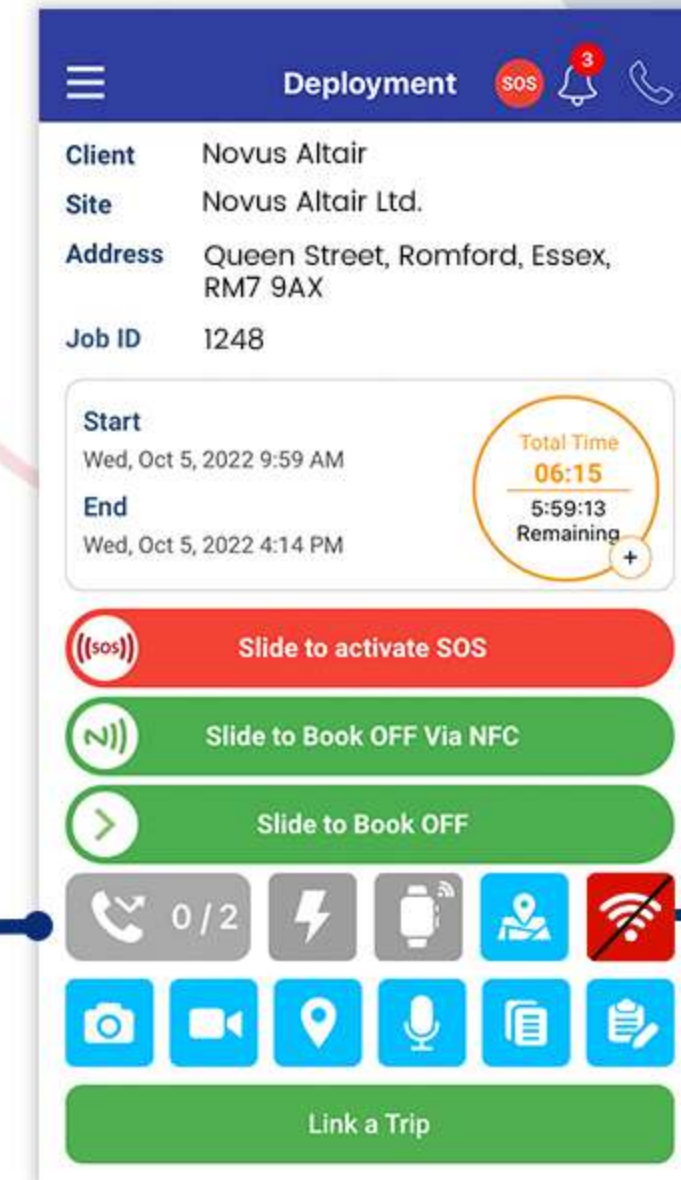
Deployment SOS 3

Client Novus Altair
Site Novus Altair Ltd.
Address Queen Street, Romford, Essex, RM7 9AX
Job ID 1248

Start
Wed, Oct 5, 2022 9:59 AM
End
Wed, Oct 5, 2022 4:14 PM

Total Time
06:15
5:59:13
Remaining
+

(SOS) Slide to activate SOS
Slide to Book OFF Via NFC
Slide to Book OFF
0 / 2
Link a Trip